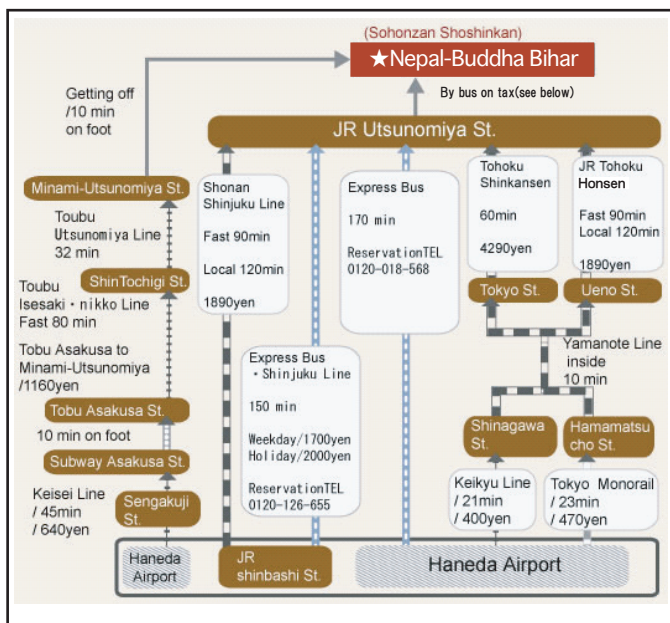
(Sohonzan Shoshinkan)
★Nepal-Buddha Bihar

Getting off /10 min on foot

By bus on tax(see below)

JR Utsunomiya St.

Minami-Utsunomiya St.

Toubu Utsunomiya Line 32 min

ShinTochigi St.

Toubu Isesaki・nikko Line Fast 80 min

Tobu Asakusa to Minami-Utsunomiya /1160yen

Tobu Asakusa St.

10 min on foot

Subway Asakusa St.

Keisei Line / 45min / 640yen

Sengakuji St.

Haneda Airport

Shonan Shinjuku Line

Fast 90min

Local 120min

1890yen

Express Bus ・Shinjuku Line

150 min

Weekday/1700yen
Holiday/2000yen

ReservationTEL
0120-126-655

JR shinbashi St.

Express Bus

170 min

ReservationTEL
0120-018-568

Tohoku Shinkansen

60min

4290yen

JR Tohoku Honsen

Fast 90min
Local 120min

1890yen

Tokyo St.

Ueno St.

Yamanote Line inside 10 min

Shinagawa St.

Hamamatsu cho St.

Keikyu Line / 21min / 400yen

Tokyo Monorail / 23min / 470yen

Haneda Airport